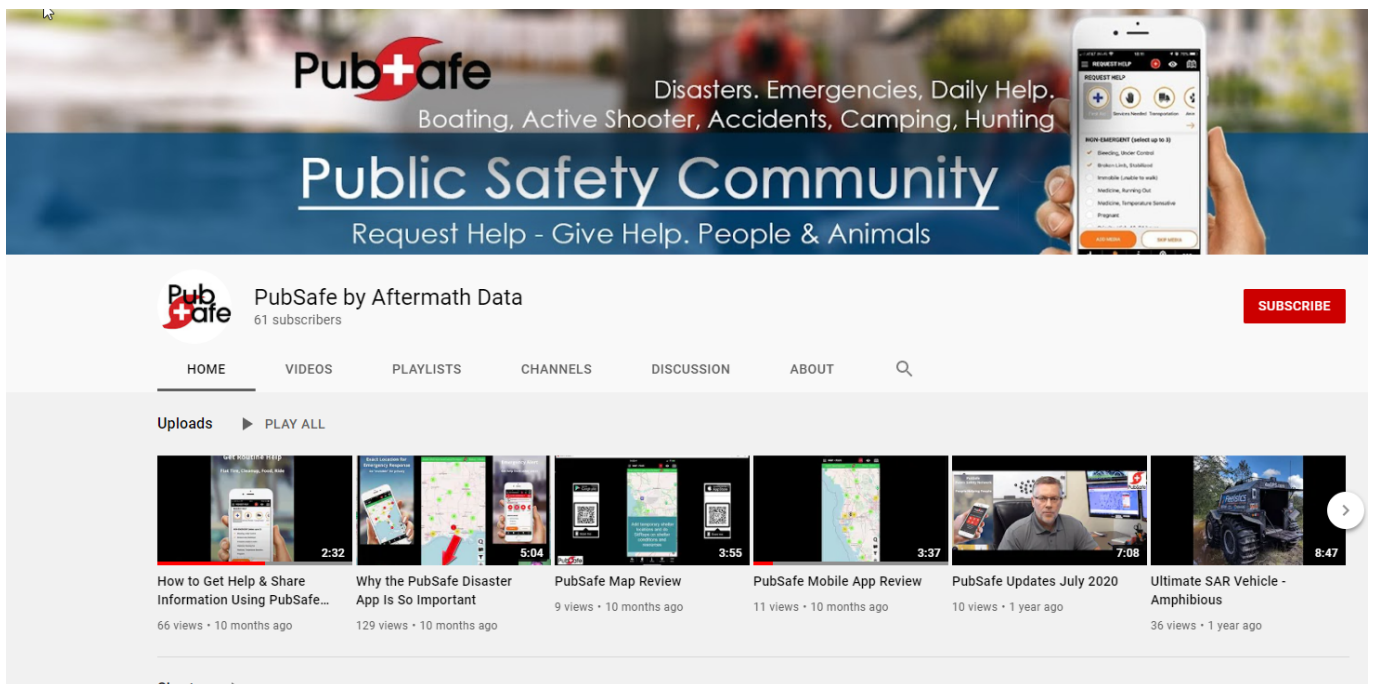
PubSafe

Disasters. Emergencies, Daily Help.
Boating, Active Shooter, Accidents, Camping, Hunting

Public Safety Community

Request Help - Give Help. People & Animals

REQUEST HELP

NON-EMERGENT (select up to 3)

Bleeding, Under Control
Broken Limb, Stabilized
Immobile (unable to walk)
Medicine, Running Out
Medicine, Temperature Sensitive
Pregnant

ADD MEDIA
SKIP MEDIA

PubSafe

PubSafe by Aftermath Data
61 subscribers

SUBSCRIBE

HOME
VIDEOS
PLAYLISTS
CHANNELS
DISCUSSION
ABOUT

Uploads
PLAY ALL

Get Routine Help

2:32
How to Get Help & Share Information Using PubSafe...
66 views • 10 months ago

5:04
Why the PubSafe Disaster App Is So Important
129 views • 10 months ago

3:55
PubSafe Map Review
9 views • 10 months ago

3:37
PubSafe Mobile App Review
11 views • 10 months ago

7:08
PubSafe Updates July 2020
10 views • 1 year ago

8:47
Ultimate SAR Vehicle - Amphibious
36 views • 1 year ago